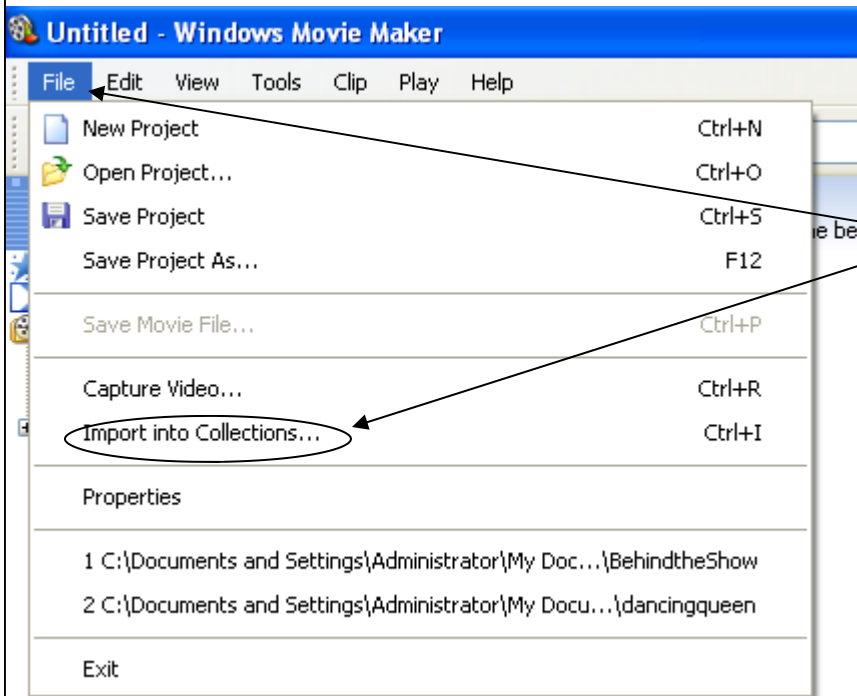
Untitled - Windows Movie Maker

File Edit View Tools Clip Play Help

New Project Ctrl+N
Open Project... Ctrl+O
Save Project Ctrl+S
Save Project As... F12
Save Movie File... Ctrl+P
Capture Video... Ctrl+R
Import into Collections... Ctrl+I
Properties
1 C:\Documents and Settings\Administrator\My Doc...\BehindtheShow
2 C:\Documents and Settings\Administrator\My Docu...\dancingqueen
Exit

e be